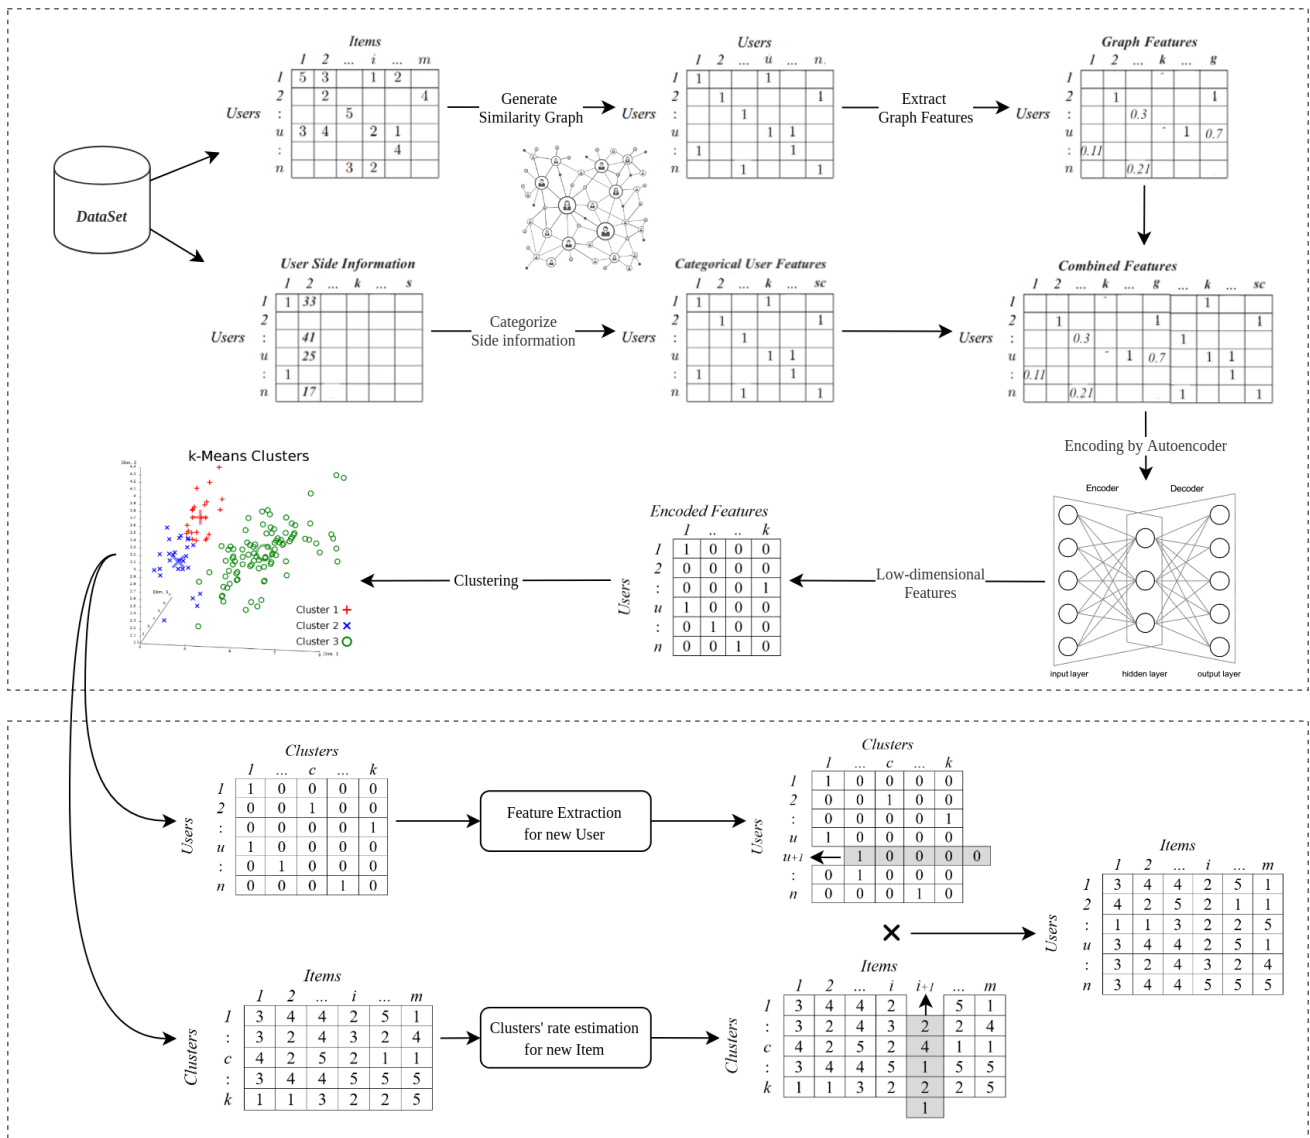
DataSet

Items

|  | 1 | 2 | ... | i | ... | m |
|---|---|---|---|---|---|---|
| 1 | 5 | 3 |  | 1 | 2 |  |
| 2 |  | 2 |  |  |  | 4 |
| : |  |  | 5 |  |  |  |
| u | 3 | 4 |  | 2 | 1 |  |
| : |  |  |  |  | 4 |  |
| n |  |  | 3 | 2 |  |  |

Users

Generate Similarity Graph

Users

|  | 1 | 2 | ... | u | ... | n |
|---|---|---|---|---|---|---|
| 1 | 1 |  |  | 1 |  |  |
| 2 |  | 1 |  |  |  | 1 |
| : |  |  | 1 |  |  |  |
| u |  |  |  | 1 | 1 |  |
| : | 1 |  |  |  | 1 |  |
| n |  |  | 1 |  |  | 1 |

Users

Extract Graph Features

Graph Features

|  | 1 | 2 | ... | k | ... | g |
|---|---|---|---|---|---|---|
| 1 |  |  |  |  |  |  |
| 2 |  | 1 |  |  |  | 1 |
| : |  |  | 0.3 |  |  |  |
| u |  |  |  |  | 1 | 0.7 |
| : | 0.11 |  |  |  |  |  |
| n |  |  | 0.21 |  |  |  |

Users

User Side Information

|  | 1 | 2 | ... | k | ... | s |
|---|---|---|---|---|---|---|
| 1 | 1 | 33 |  |  |  |  |
| 2 |  |  |  |  |  |  |
| : |  | 41 |  |  |  |  |
| u |  | 25 |  |  |  |  |
| : | 1 |  |  |  |  |  |
| n |  | 17 |  |  |  |  |

Users

Categorize Side information

Categorical User Features

|  | 1 | 2 | ... | k | ... | sc |
|---|---|---|---|---|---|---|
| 1 | 1 |  |  | 1 |  |  |
| 2 |  | 1 |  |  |  | 1 |
| : |  |  | 1 |  |  |  |
| u |  |  |  | 1 | 1 |  |
| : | 1 |  |  |  | 1 |  |
| n |  |  | 1 |  |  | 1 |

Users

Combined Features

|  | 1 | 2 | ... | k | ... | g | ... | k | ... | sc |
|---|---|---|---|---|---|---|---|---|---|---|
| 1 |  |  |  |  |  |  |  | 1 |  |  |
| 2 |  | 1 |  |  |  | 1 |  |  |  | 1 |
| : |  |  | 0.3 |  |  |  | 1 |  |  |  |
| u |  |  |  |  | 1 | 0.7 |  | 1 | 1 |  |
| : | 0.11 |  |  |  |  |  |  |  | 1 |  |
| n |  |  | 0.21 |  |  |  | 1 |  |  | 1 |

Users

Encoding by Autoencoder

Encoder Decoder

input layer hidden layer output layer

Low-dimensional Features

Encoded Features

|  | 1 | .. | .. | k |
|---|---|---|---|---|
| 1 | 1 | 0 | 0 | 0 |
| 2 | 0 | 0 | 0 | 0 |
| : | 0 | 0 | 0 | 1 |
| u | 1 | 0 | 0 | 0 |
| : | 0 | 1 | 0 | 0 |
| n | 0 | 0 | 1 | 0 |

Users

Clustering

k-Means Clusters

Cluster 1 Cluster 2 Cluster 3

Clusters

|  | 1 | ... | c | ... | k |
|---|---|---|---|---|---|
| 1 | 1 | 0 | 0 | 0 | 0 |
| 2 | 0 | 0 | 1 | 0 | 0 |
| : | 0 | 0 | 0 | 0 | 1 |
| u | 1 | 0 | 0 | 0 | 0 |
| : | 0 | 1 | 0 | 0 | 0 |
| n | 0 | 0 | 0 | 1 | 0 |

Users

Feature Extraction for new User

Clusters

|  | 1 | ... | c | ... | k |  |
|---|---|---|---|---|---|---|
| 1 | 1 | 0 | 0 | 0 | 0 |  |
| 2 | 0 | 0 | 1 | 0 | 0 |  |
| : | 0 | 0 | 0 | 0 | 1 |  |
| u | 1 | 0 | 0 | 0 | 0 |  |
| u+1 | 1 | 0 | 0 | 0 | 0 | 0 |
| : | 0 | 1 | 0 | 0 | 0 |  |
| n | 0 | 0 | 0 | 1 | 0 |  |

Users

Items

|  | 1 | 2 | ... | i | ... | m |
|---|---|---|---|---|---|---|
| 1 | 3 | 4 | 4 | 2 | 5 | 1 |
| 2 | 4 | 2 | 5 | 2 | 1 | 1 |
| : | 1 | 1 | 3 | 2 | 2 | 5 |
| u | 3 | 4 | 4 | 2 | 5 | 1 |
| : | 3 | 2 | 4 | 3 | 2 | 4 |
| n | 3 | 4 | 4 | 5 | 5 | 5 |

Users

Items

|  | 1 | 2 | ... | i | ... | m |
|---|---|---|---|---|---|---|
| 1 | 3 | 4 | 4 | 2 | 5 | 1 |
| : | 3 | 2 | 4 | 3 | 2 | 4 |
| c | 4 | 2 | 5 | 2 | 1 | 1 |
| : | 3 | 4 | 4 | 5 | 5 | 5 |
| k | 1 | 1 | 3 | 2 | 2 | 5 |

Clusters

Clusters' rate estimation for new Item

Items

|  | 1 | 2 | ... | i | i+1 | ... | m |
|---|---|---|---|---|---|---|---|
| 1 | 3 | 4 | 4 | 2 |  | 5 | 1 |
| : | 3 | 2 | 4 | 3 | 2 | 2 | 4 |
| c | 4 | 2 | 5 | 2 | 4 | 1 | 1 |
| : | 3 | 4 | 4 | 5 | 1 | 5 | 5 |
| k | 1 | 1 | 3 | 2 | 2 | 2 | 5 |
|  |  |  |  |  | 1 |  |  |

Clusters

×